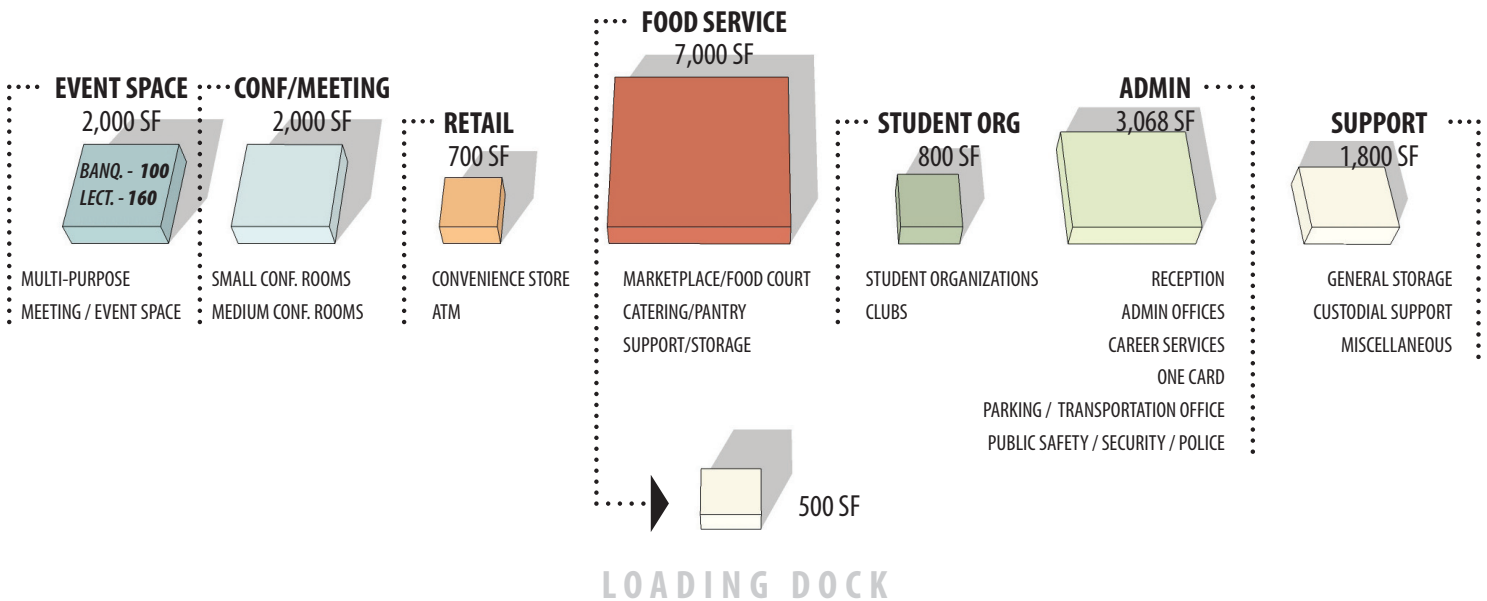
EVENT SPACE
2,000 SF
BANQ. - 100
LECT. - 160
MULTI-PURPOSE
MEETING / EVENT SPACE

CONF/MEETING
2,000 SF
SMALL CONF. ROOMS
MEDIUM CONF. ROOMS

RETAIL
700 SF
CONVENIENCE STORE
ATM

FOOD SERVICE
7,000 SF
MARKETPLACE/FOOD COURT
CATERING/PANTRY
SUPPORT/STORAGE

STUDENT ORG
800 SF
STUDENT ORGANIZATIONS
CLUBS

ADMIN
3,068 SF
RECEPTION
ADMIN OFFICES
CAREER SERVICES
ONE CARD
PARKING / TRANSPORTATION OFFICE
PUBLIC SAFETY / SECURITY / POLICE

SUPPORT
1,800 SF
GENERAL STORAGE
CUSTODIAL SUPPORT
MISCELLANEOUS

500 SF

LOADING DOCK